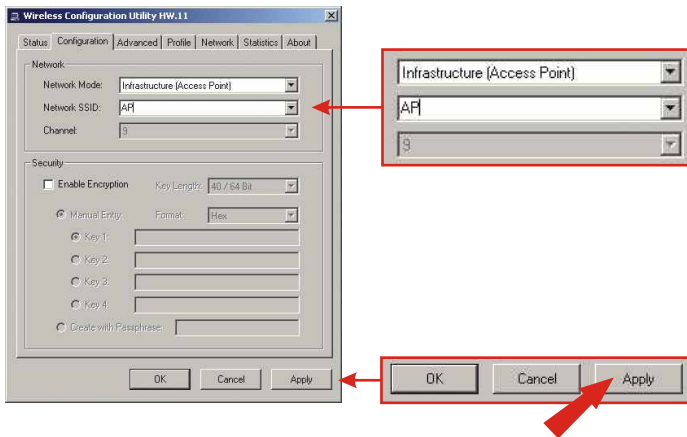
Wireless Configuration Utility HW.11

Status Configuration Advanced Profile Network Statistics About

Network

Network Mode: Infrastructure (Access Point)

Network SSID: AP

Channel: 9

Security

Enable Encryption Key Length: 40 / 64 Bit

Manual Entry Format: Hex

Key 1:

Key 2:

Key 3:

Key 4:

Create with Passphrase:

OK Cancel Apply

Infrastructure (Access Point)

AP

9

OK Cancel Apply